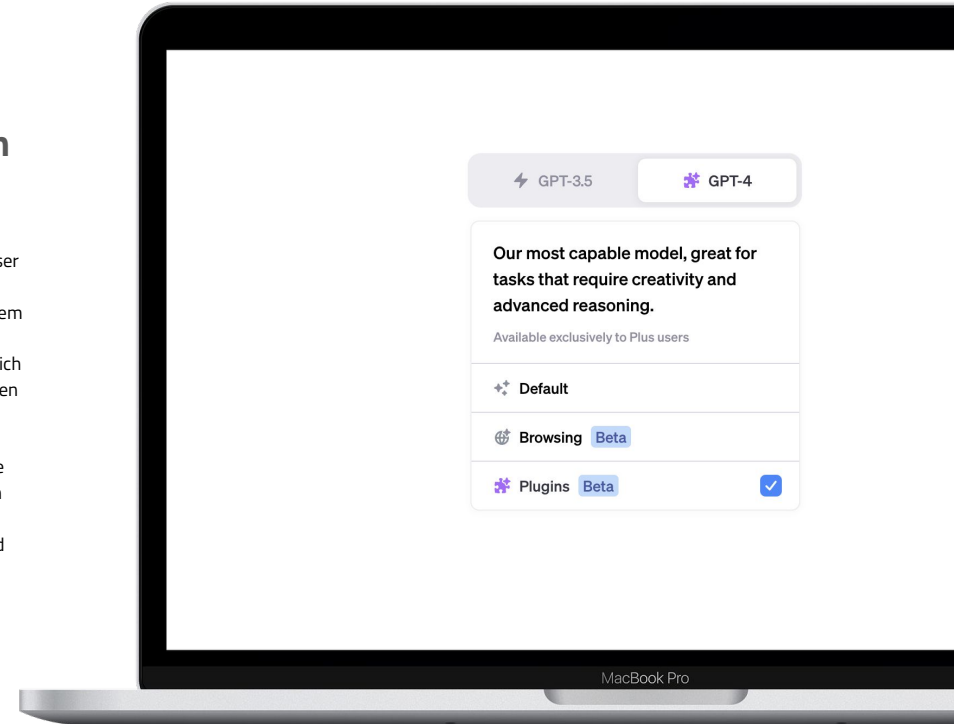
n

ser

em

ich
en

e
n

d

GPT-3.5

GPT-4

Our most capable model, great for tasks that require creativity and advanced reasoning.

Available exclusively to Plus users

Default

Browsing Beta

Plugins Beta

MacBook Pro